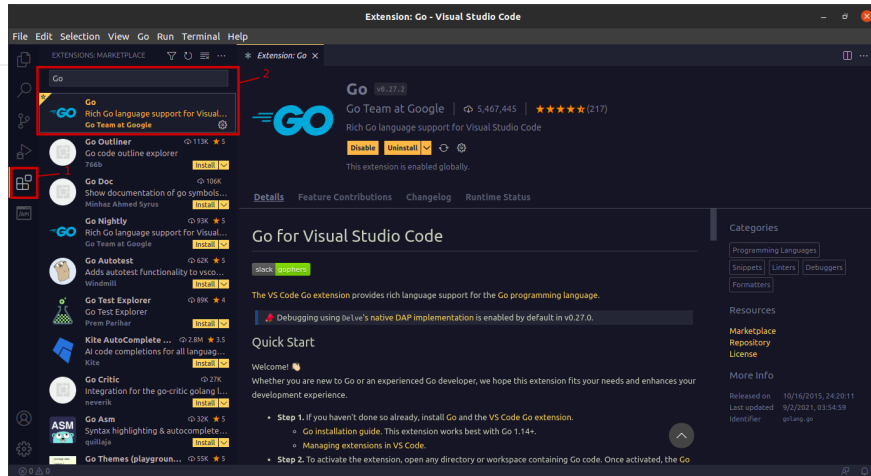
Extension: Go - Visual Studio Code

File Edit Selection View Go Run Terminal Help

EXTENSIONS: MARKETPLACE

Go

2

Go
Rich Go language support for Visual...
Go Team at Google

Go Outliner 113K ★ 5
Go code outline explorer
766b Install

Go Doc 106K
Show documentation of go symbols...
Minhaz Ahmed Syrus Install

Go Nightly 93K ★ 5
Rich Go language support for Visual...
Go Team at Google Install

Go Autotest 62K ★ 5
Adds autotest functionality to vsco...
Windmill Install

Go Test Explorer 89K ★ 4
Go Test Explorer
Prem Parihar Install

Kite AutoComplete ... 2.8M ★ 3.5
AI code completions for all languag...
Kite Install

Go Critic 27K
Integration for the go-critic golang l...
neverik Install

Go Asm 32K ★ 5
Syntax highlighting & autocomplete...
quillaja Install

Go Themes (playgroun... 55K ★ 5

1

Extension: Go

Go v0.27.2
Go Team at Google 5,467,445 ★★★★★ (217)
Rich Go language support for Visual Studio Code
Disable Uninstall
This extension is enabled globally.

Details Feature Contributions Changelog Runtime Status

Go for Visual Studio Code

slack gophers

The VS Code Go extension provides rich language support for the Go programming language.

Debugging using Delve's native DAP implementation is enabled by default in v0.27.0.

Quick Start

Welcome!
Whether you are new to Go or an experienced Go developer, we hope this extension fits your needs and enhances your development experience.

• Step 1. If you haven't done so already, install Go and the VS Code Go extension.
  ◦ Go installation guide. This extension works best with Go 1.14+.
  ◦ Managing extensions in VS Code.
• Step 2. To activate the extension, open any directory or workspace containing Go code. Once activated, the Go

Categories
Programming Languages
Snippets Linters Debuggers
Formatters

Resources
Marketplace
Repository
License

More Info
Released on 10/16/2015, 24:20:11
Last updated 9/2/2021, 03:54:59
Identifier golang.go

⊗ 0 ⚠ 0